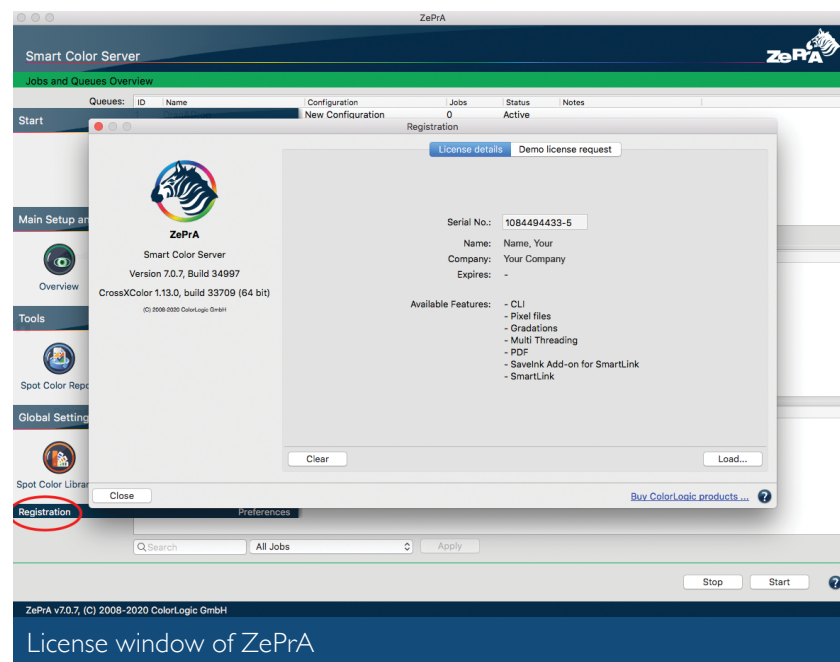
ZePrA

Smart Color Server

ZePrA

Jobs and Queues Overview

Queues:

| ID | Name | Configuration | Jobs | Status | Notes |
|---|---|---|---|---|---|
| | | New Configuration | 0 | Active | |

Start

Registration

License details | Demo license request

ZePrA

Smart Color Server

Version 7.0.7, Build 34997

CrossXColor 1.13.0, build 33709 (64 bit)

(C) 2006-2020 ColorLogic GmbH

Serial No.: 1084494433-5

Name: Name, Your

Company: Your Company

Expires: -

Available Features: - CLI
- Pixel files
- Gradations
- Multi Threading
- PDF
- SaveInk Add-on for SmartLink
- SmartLink

Clear

Load...

Close

Buy ColorLogic products ...

?

Main Setup an

Overview

Tools

Spot Color Repo

Global Setting

Spot Color Librar

Registration

Preferences

Search

All Jobs

Apply

Stop

Start

?

ZePrA v7.0.7, (C) 2008-2020 ColorLogic GmbH

License window of ZePrA